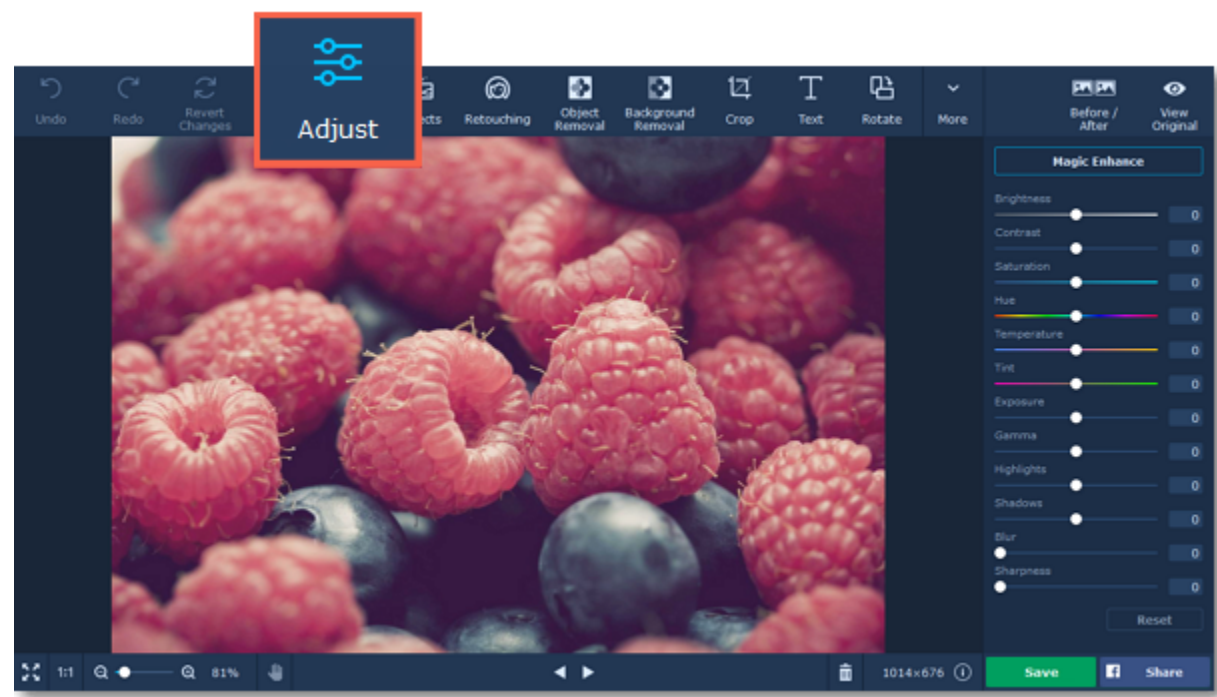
Undo Redo Revert Changes Adjust ...ects Retouching Object Removal Background Removal Crop Text Rotate More Before / After View Original

Magic Enhance

Brightness 0
Contrast 0
Saturation 0
Hue 0
Temperature 0
Tint 0
Exposure 0
Gamma 0
Highlights 0
Shadows 0
Blur 0
Sharpness 0

Reset

1:1 81% 1014×676 Save Share